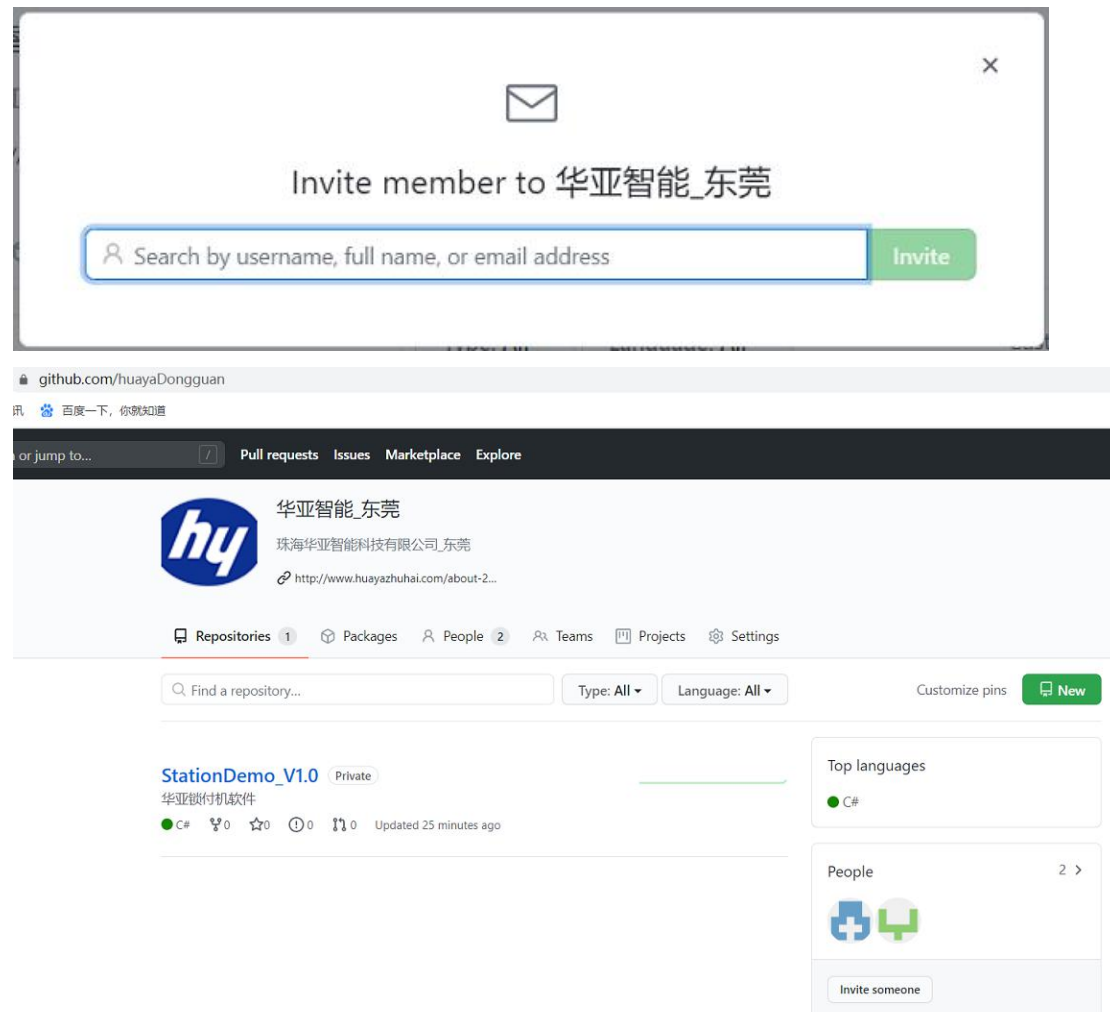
×

Invite member to 华亚智能_东莞

Search by username, full name, or email address

Invite

github.com/huayaDongguan

讯 百度一下，你就知道

or jump to... /

Pull requests Issues Marketplace Explore

hy

华亚智能_东莞

珠海华亚智能科技有限公司_东莞

http://www.huayazhuhai.com/about-2...

Repositories 1 Packages People 2 Teams Projects Settings

Find a repository...

Type: All ▾ Language: All ▾

Customize pins New

StationDemo_V1.0 Private

华亚锁付机软件

C# 0 0 0 0 Updated 25 minutes ago

Top languages

C#

People 2 >

Invite someone